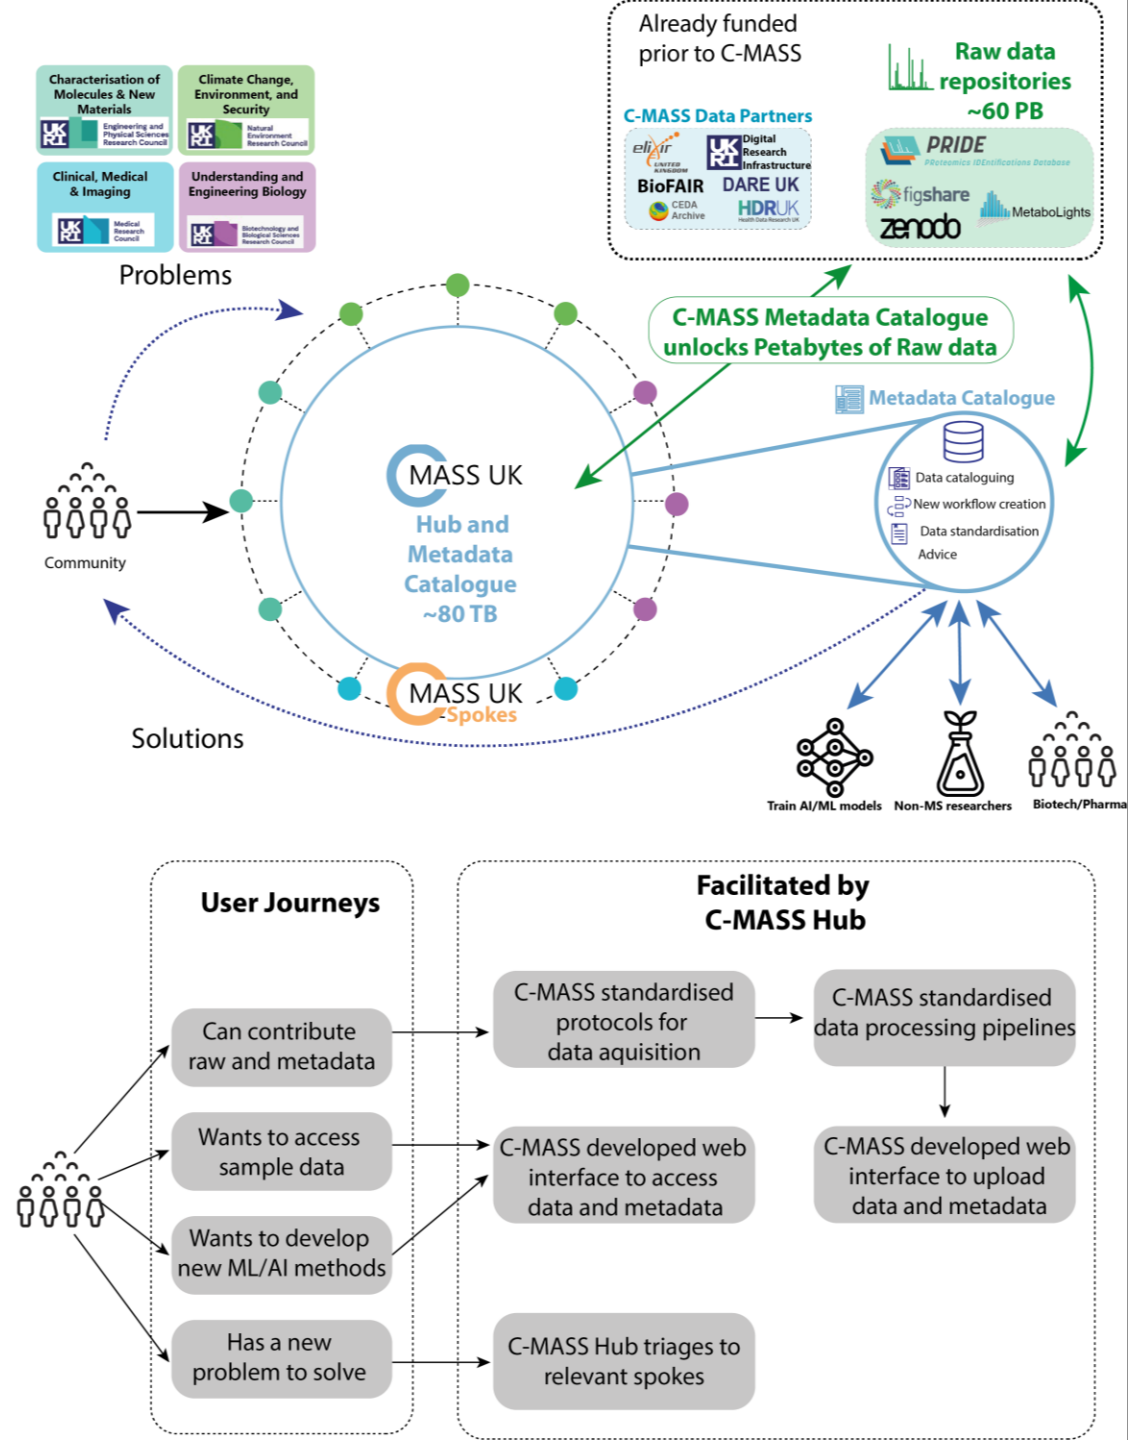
Characterisation of Molecules & New Materials

UKRI Engineering and Physical Sciences Research Council

Climate Change, Environment, and Security

UKRI Natural Environment Research Council

Clinical, Medical & Imaging

UKRI Medical Research Council

Understanding and Engineering Biology

UKRI Biotechnology and Biological Sciences Research Council

Problems

Already funded prior to C-MASS

C-MASS Data Partners

elixir UNITED KINGDOM

UKRI Digital Research Infrastructure

BioFAIR

DARE UK

CEDA Archive

HDRUK Health Data Research UK

Raw data repositories ~60 PB

PRIDE PRoteomics IDEntifications Database

figshare

MetaboLights

zenodo

C-MASS Metadata Catalogue unlocks Petabytes of Raw data

Metadata Catalogue

Data cataloguing

New workflow creation

Data standardisation

Advice

MASS UK

Hub and Metadata Catalogue ~80 TB

MASS UK Spokes

Community

Solutions

Train AI/ML models

Non-MS researchers

Biotech/Pharma

User Journeys

Can contribute raw and metadata

Wants to access sample data

Wants to develop new ML/AI methods

Has a new problem to solve

Facilitated by C-MASS Hub

C-MASS standardised protocols for data aquisition

C-MASS standardised data processing pipelines

C-MASS developed web interface to access data and metadata

C-MASS developed web interface to upload data and metadata

C-MASS Hub triages to relevant spokes